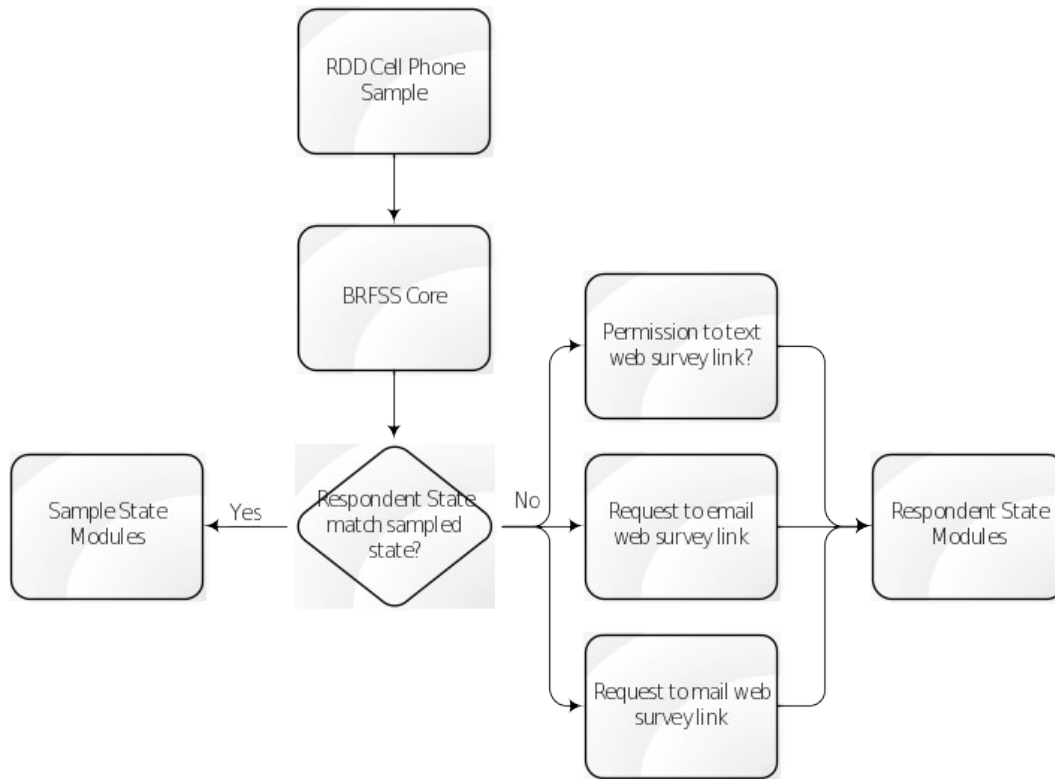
RDD Cell Phone Sample

BRFSS Core

Respondent State match sampled state?

Yes

Sample State Modules

No

Permission to text web survey link?

Request to email web survey link

Request to mail web survey link

Respondent State Modules